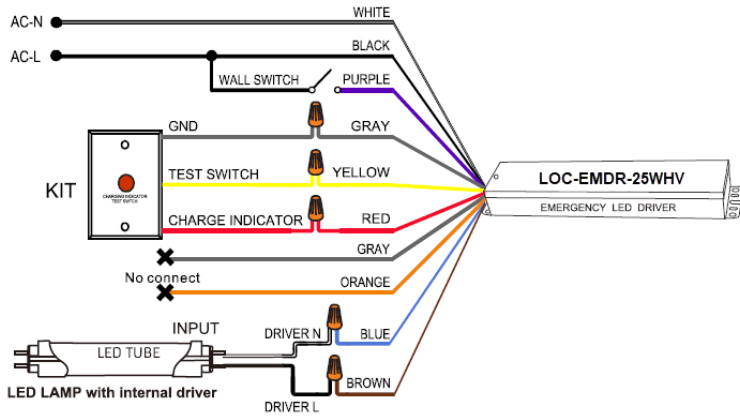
AC-N
WHITE
AC-L
BLACK
WALL SWITCH
PURPLE
GND
GRAY
KIT
CHARGING INDICATOR
TEST SWITCH
TEST SWITCH
YELLOW
CHARGE INDICATOR
RED
LOC-EMDR-25WHV
EMERGENCY LED DRIVER
GRAY
No connect
ORANGE
INPUT
DRIVER N
BLUE
LED TUBE
LED LAMP with internal driver
BROWN
DRIVER L